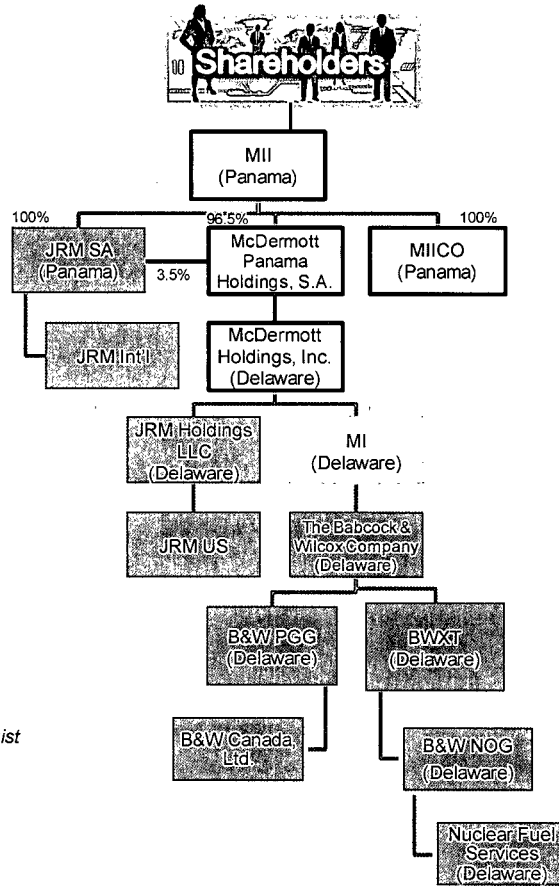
Shareholders

MII
(Panama)

100%

96.5%

100%

JRM SA
(Panama)

3.5%

McDermott
Panama
Holdings, S.A.

MIICO
(Panama)

JRM Int'l

McDermott
Holdings, Inc.
(Delaware)

JRM Holdings
LLC
(Delaware)

MI
(Delaware)

JRM US

The Babcock &
Wilcox Company
(Delaware)

B&W PGG
(Delaware)

BWXT
(Delaware)

ist

B&W Canada,
Ltd.

B&W NOG
(Delaware)

Nuclear Fuel
Services
(Delaware)